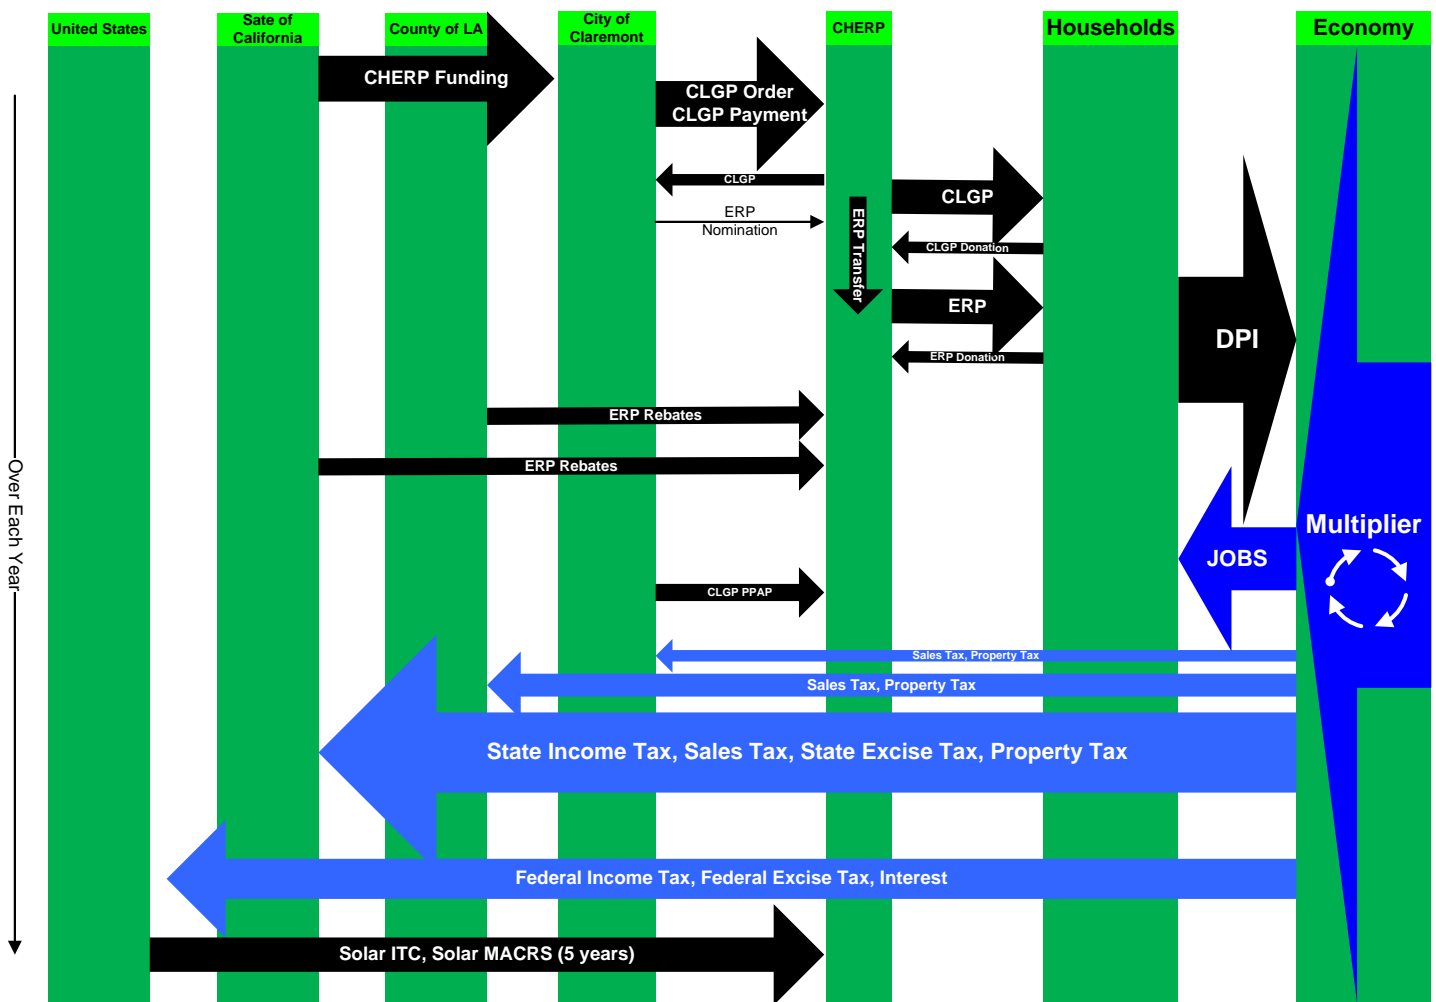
United States

Sate of California

County of LA

City of Claremont

CHERP

Households

Economy

CHERP Funding

CLGP Order
CLGP Payment

CLGP

ERP
Nomination

ERP Transfer

CLGP

CLGP Donation

ERP

ERP Donation

DPI

ERP Rebates

ERP Rebates

Multiplier

JOBS

CLGP PPAP

Sales Tax, Property Tax

Sales Tax, Property Tax

State Income Tax, Sales Tax, State Excise Tax, Property Tax

Federal Income Tax, Federal Excise Tax, Interest

Solar ITC, Solar MACRS (5 years)

Over Each Year